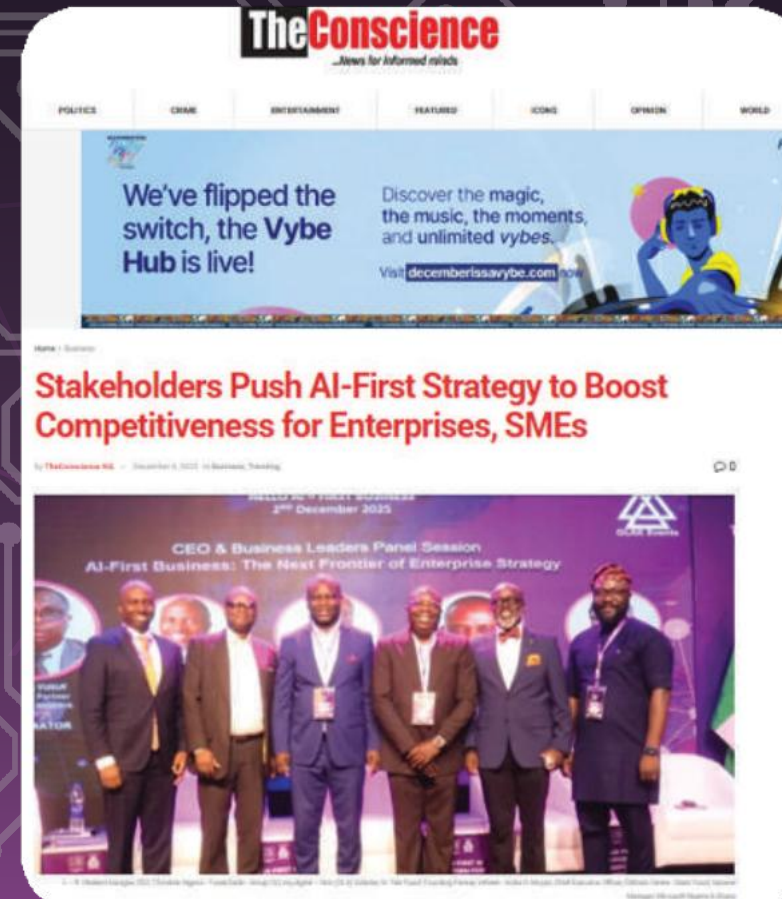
TheConscience
...News for informed minds

POLITICS CRIME ENTERTAINMENT FEATURED ICONS OPINION WORLD

We've flipped the switch, the Vybe Hub is live!

Discover the magic, the music, the moments, and unlimited vybes.

Visit decemberissavybe.com now

Home › Business

Stakeholders Push AI-First Strategy to Boost Competitiveness for Enterprises, SMEs

By TheConscience NG · December 6, 2025 · In Business, Trending

0

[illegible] AI FIRST BUSINESS
2nd December 2025

CEO & Business Leaders Panel Session
AI-First Business: The Next Frontier of Enterprise Strategy

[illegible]ATOR

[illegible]